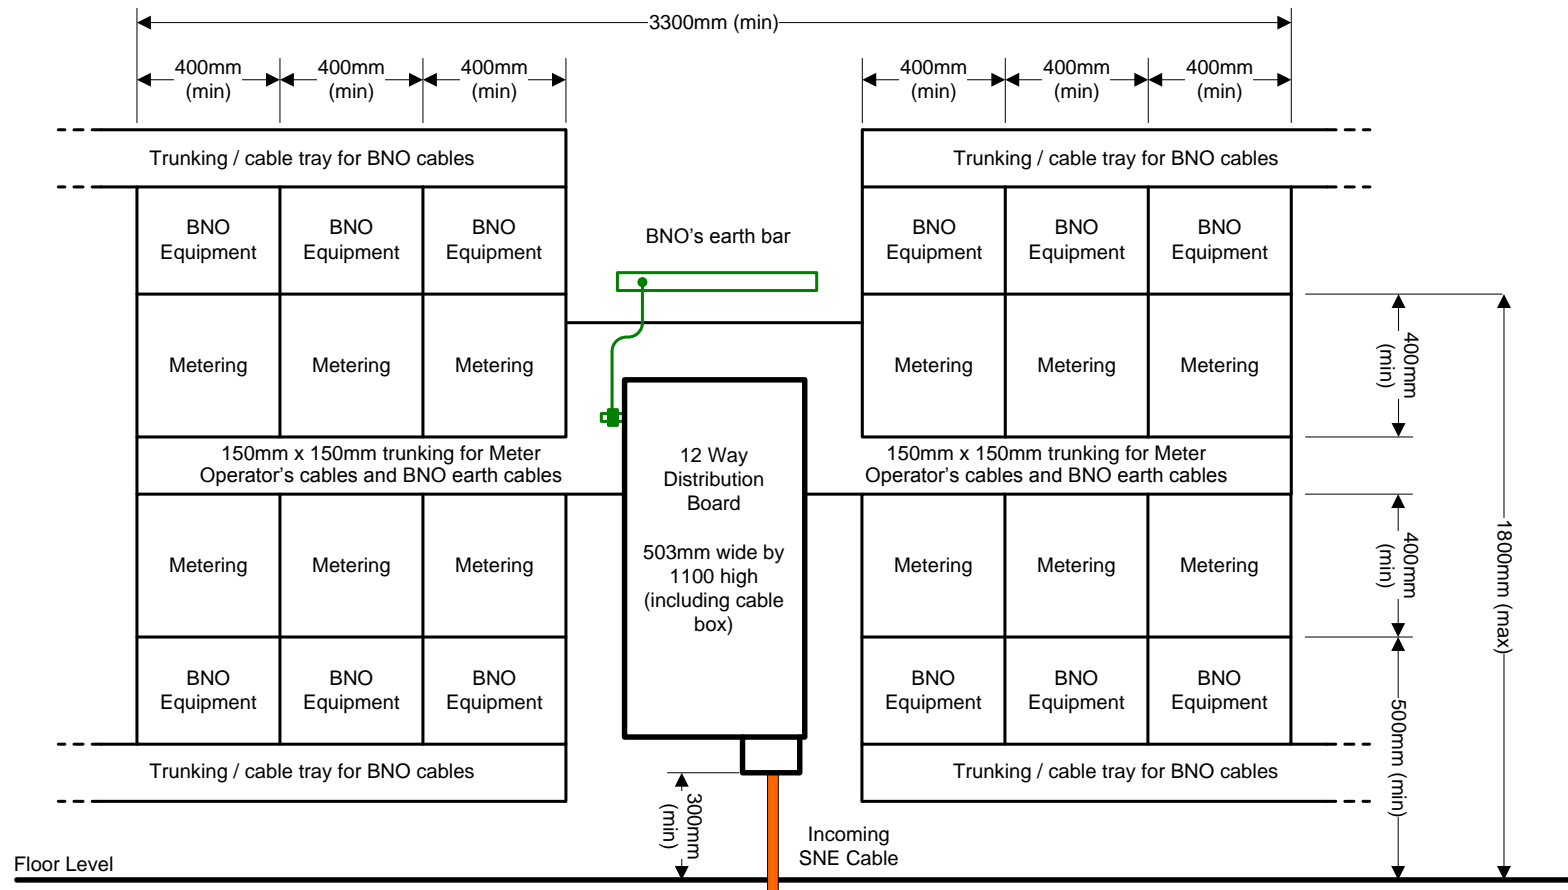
3300mm (min)

400mm (min)
400mm (min)
400mm (min)

400mm (min)
400mm (min)
400mm (min)

Trunking / cable tray for BNO cables

Trunking / cable tray for BNO cables

BNO Equipment
BNO Equipment
BNO Equipment

BNO's earth bar

BNO Equipment
BNO Equipment
BNO Equipment

Metering
Metering
Metering

Metering
Metering
Metering

400mm (min)

1800mm (max)

12 Way Distribution Board

503mm wide by 1100 high (including cable box)

150mm x 150mm trunking for Meter Operator's cables and BNO earth cables

150mm x 150mm trunking for Meter Operator's cables and BNO earth cables

Metering
Metering
Metering

Metering
Metering
Metering

400mm (min)

BNO Equipment
BNO Equipment
BNO Equipment

BNO Equipment
BNO Equipment
BNO Equipment

500mm (min)

Trunking / cable tray for BNO cables

Trunking / cable tray for BNO cables

300mm (min)

Incoming SNE Cable

Floor Level